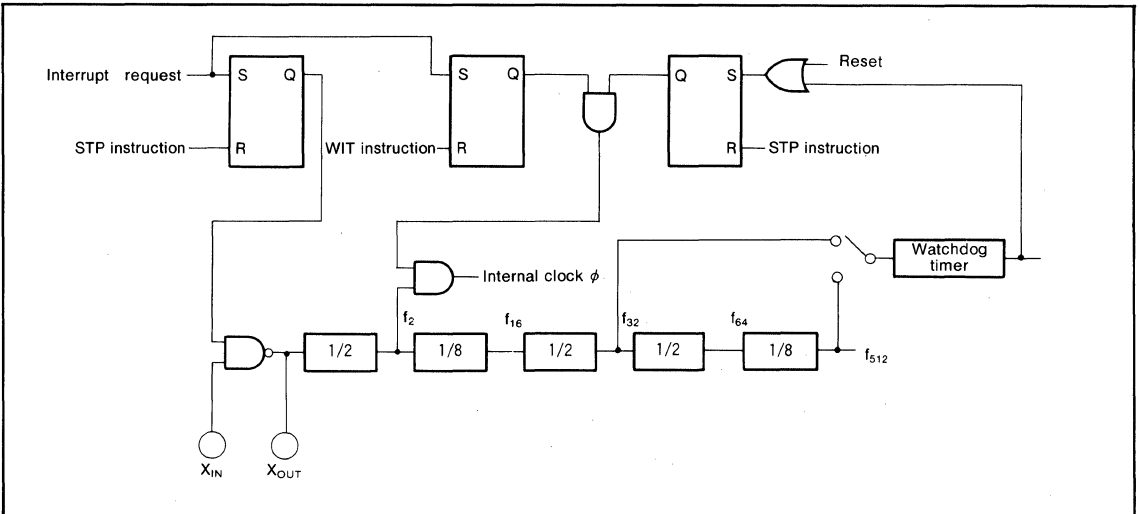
Interrupt request
S
Q
STP instruction
R
S
Q
WIT instruction
R
Q
S
Reset
R
STP instruction
Watchdog timer
Internal clock $\phi$
$f_2$
$f_{16}$
$f_{32}$
$f_{64}$
1/2
1/8
1/2
1/2
1/8
$f_{512}$
$X_{IN}$
$X_{OUT}$